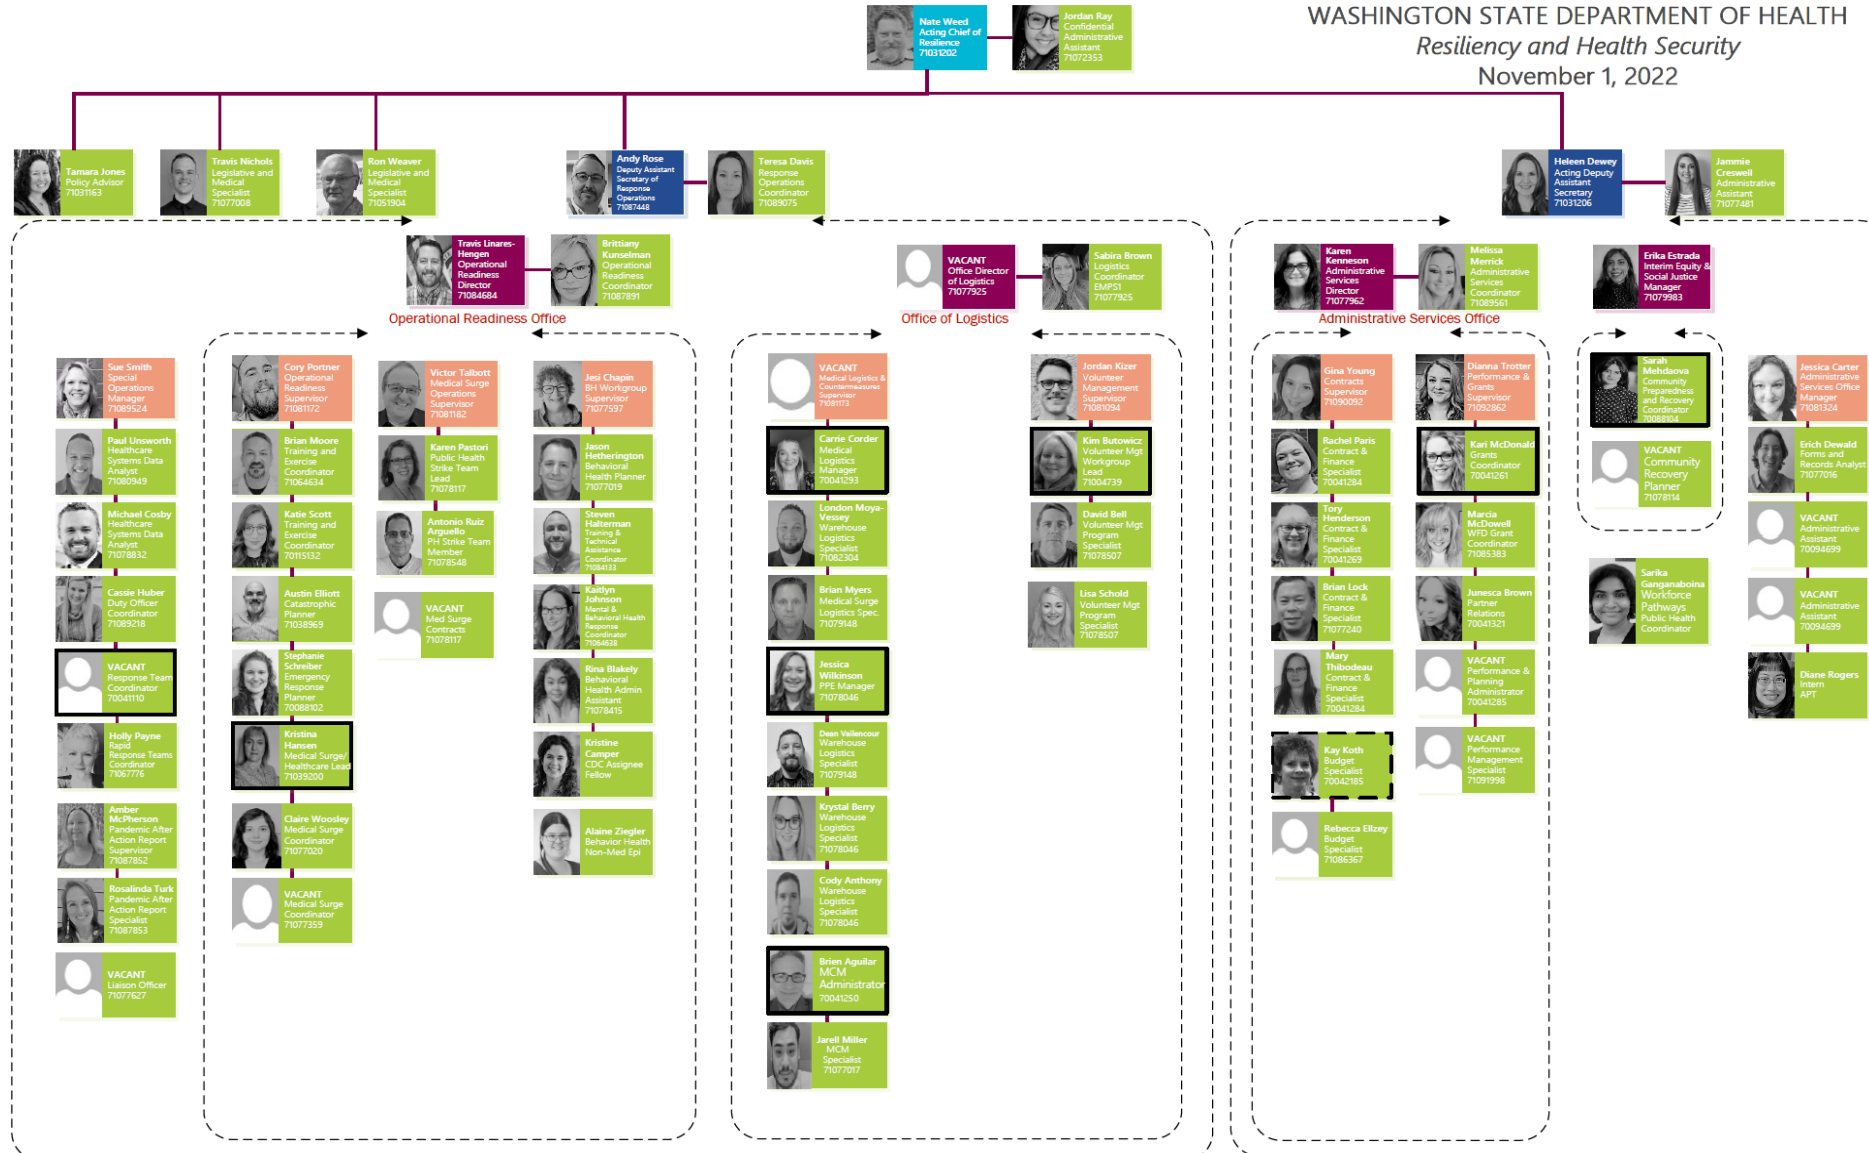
WASHINGTON STATE DEPARTMENT OF HEALTH
Resiliency and Health Security
November 1, 2022

Nate Weed Acting Chief of Resilience 71031202

Jordan Ray Confidential Administrative Assistant 71072353

Tamara Jones Policy Advisor 71031163

Travis Nichols Legislative and Medical Specialist 71077008

Ron Weaver Legislative and Medical Specialist 71051904

Andy Rose Deputy Assistant Secretary of Response Operations 71087448

Teresa Davis Response Operations Coordinator 71089075

Heleen Dewey Acting Deputy Assistant Secretary 71031206

Jammie Creswell Administrative Assistant 71077481

Travis Linares-Hengen Operational Readiness Director 71084684

Brittiany Kunselman Operational Readiness Coordinator 71087891

Operational Readiness Office

VACANT Office Director of Logistics 71077925

Sabira Brown Logistics Coordinator EMPS1 71077925

Office of Logistics

Karen Kenneson Administrative Services Director 71077962

Melissa Merrick Administrative Services Coordinator 71089561

Administrative Services Office

Erika Estrada Interim Equity & Social Justice Manager 71079983

Sue Smith Special Operations Manager 71089524

Paul Unsworth Healthcare Systems Data Analyst 71080949

Michael Cosby Healthcare Systems Data Analyst 71078832

Cassie Huber Duty Officer Coordinator 71089218

VACANT Response Team Coordinator 70041110

Holly Payne Rapid Response Teams Coordinator 71067776

Amber McPherson Pandemic After Action Report Supervisor 71078852

Rosalinda Turk Pandemic After Action Report Specialist 71087853

VACANT Liaison Officer 71077627

Cory Portner Operational Readiness Supervisor 71081172

Brian Moore Training and Exercise Coordinator 71064634

Katie Scott Training and Exercise Coordinator 71015132

Austin Elliott Catastrophic Planner 71038969

Stephanie Schreiber Emergency Response Planner 70088102

Kristina Hansen Medical Surge/ Healthcare Lead 71039200

Claire Woosley Medical Surge Coordinator 71077020

VACANT Medical Surge Coordinator 71077359

Victor Talbott Medical Surge Operations Supervisor 71081182

Karen Pastori Public Health Strike Team Lead 71078117

Antonio Ruiz Arguello PH Strike Team Member 71078548

VACANT Med Surge Contracts 71078117

Jesi Chapin BH Workgroup Supervisor 71077597

Jason Hetherington Behavioral Health Planner 71077019

Steven Halterman Training & Technical Assistance Coordinator 71084133

Kaitlyn Johnson Mental & Behavioral Health Response Coordinator 71064638

Rina Blakely Behavioral Health Admin Assistant 71078415

Kristine Camper CDC Assignee Fellow

Alaine Ziegler Behavior Health Non-Med Epi

VACANT Medical Logistics & Countermeasures Supervisor 71081173

Carrie Corder Medical Logistics Manager 70041293

London Moya-Vessey Warehouse Logistics Specialist 71082304

Brian Myers Medical Surge Logistics Spec. 71079148

Jessica Wilkinson PPE Manager 71078046

Dean Vallencour Warehouse Logistics Specialist 71079148

Krystal Berry Warehouse Logistics Specialist 71078046

Cody Anthony Warehouse Logistics Specialist 71078046

Brien Aguilar MCM Administrator 70041250

Jarell Miller MCM Specialist 71077017

Jordan Kizer Volunteer Management Supervisor 71081094

Kim Butowicz Volunteer Mgt Workgroup Lead 71004739

David Bell Volunteer Mgt Program Specialist 71078507

Lisa Schold Volunteer Mgt Program Specialist 71078507

Gina Young Contracts Supervisor 71090092

Rachel Paris Contract & Finance Specialist 70041284

Tory Henderson Contract & Finance Specialist 70041269

Brian Lock Contract & Finance Specialist 71077240

Mary Thibodeau Contract & Finance Specialist 70041284

Kay Koth Budget Specialist 70042185

Rebecca Ellzey Budget Specialist 71086367

Dianna Trotter Performance & Grants Supervisor 71092862

Kari McDonald Grants Coordinator 70041261

Marcia McDowell WFD Grant Coordinator 71085383

Junesca Brown Partner Relations 70041321

VACANT Performance & Planning Administrator 70041285

VACANT Performance Management Specialist 71091998

Sarah Mehdaova Community Preparedness and Recovery Coordinator 70088104

VACANT Community Recovery Planner 71078114

Sarika Ganganaboina Workforce Pathways Public Health Coordinator

Jessica Carter Administrative Services Office Manager 71081324

Erich Dewald Forms and Records Analyst 71077016

VACANT Administrative Assistant 70094699

VACANT Administrative Assistant 70094699

Diane Rogers Intern APT